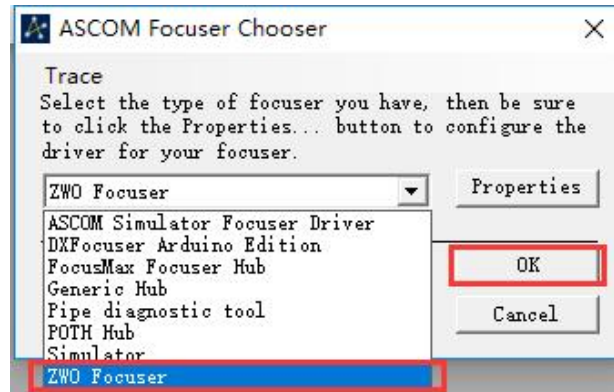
ASCOM Focuser Chooser

×

Trace

Select the type of focuser you have, then be sure to click the Properties... button to configure the driver for your focuser.

ZWO Focuser

Properties

ASCOM Simulator Focuser Driver
DXFocuser Arduino Edition
FocusMax Focuser Hub
Generic Hub
Pipe diagnostic tool
POTH Hub
Simulator
ZWO Focuser

OK

Cancel